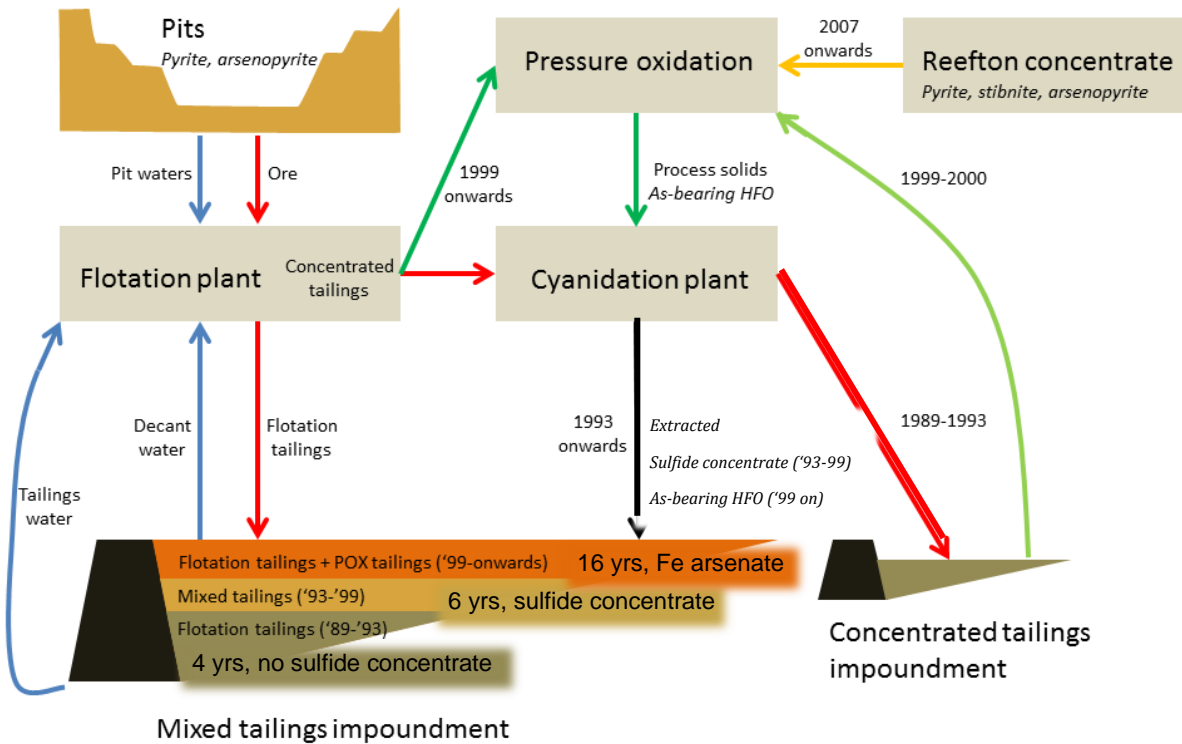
Pits
Pyrite, arsenopyrite

Pressure oxidation

2007 onwards

Reefton concentrate
Pyrite, stibnite, arsenopyrite

Pit waters

Ore

1999 onwards

Process solids
As-bearing HFO

1999-2000

Flotation plant

Concentrated tailings

Cyanidation plant

Tailings water

Decant water

Flotation tailings

1993 onwards

Extracted
Sulfide concentrate ('93-99)
As-bearing HFO ('99 on)

1989-1993

Flotation tailings + POX tailings ('99-onwards)

16 yrs, Fe arsenate

Mixed tailings ('93-'99)

6 yrs, sulfide concentrate

Flotation tailings ('89-'93)

4 yrs, no sulfide concentrate

Concentrated tailings impoundment

Mixed tailings impoundment